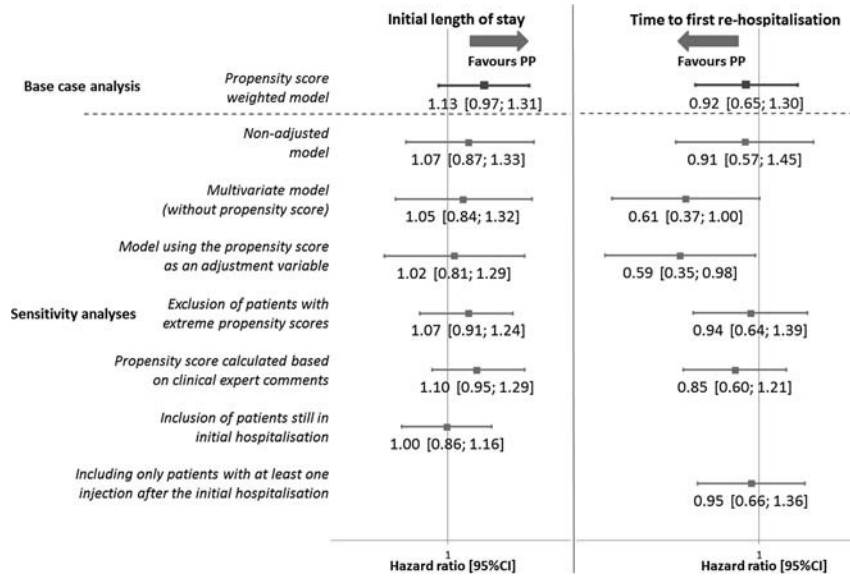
Initial length of stay

Favours PP

Time to first re-hospitalisation

Favours PP

Base case analysis

Propensity score weighted model

1.13 [0.97; 1.31]

0.92 [0.65; 1.30]

Non-adjusted model

1.07 [0.87; 1.33]

0.91 [0.57; 1.45]

Multivariate model (without propensity score)

1.05 [0.84; 1.32]

0.61 [0.37; 1.00]

Model using the propensity score as an adjustment variable

1.02 [0.81; 1.29]

0.59 [0.35; 0.98]

Sensitivity analyses

Exclusion of patients with extreme propensity scores

1.07 [0.91; 1.24]

0.94 [0.64; 1.39]

Propensity score calculated based on clinical expert comments

1.10 [0.95; 1.29]

0.85 [0.60; 1.21]

Inclusion of patients still in initial hospitalisation

1.00 [0.86; 1.16]

Including only patients with at least one injection after the initial hospitalisation

0.95 [0.66; 1.36]

1

Hazard ratio [95%CI]

1

Hazard ratio [95%CI]